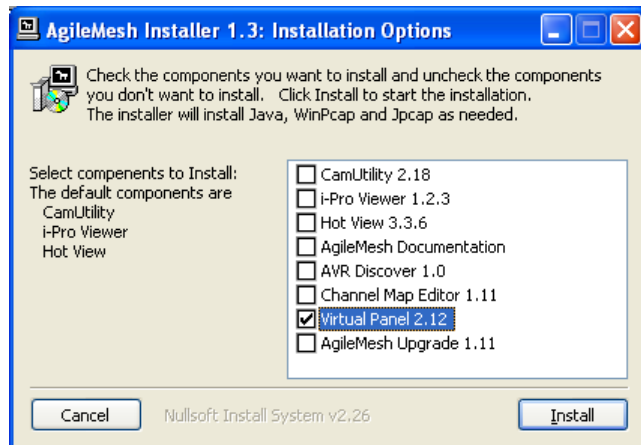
AgileMesh Installer 1.3: Installation Options

Check the components you want to install and uncheck the components you don't want to install. Click Install to start the installation. The installer will install Java, WinPcap and Jpcap as needed.

Select compenents to Install:
The default components are
CamUtility
i-Pro Viewer
Hot View

CamUtility 2.18
i-Pro Viewer 1.2.3
Hot View 3.3.6
AgileMesh Documentation
AVR Discover 1.0
Channel Map Editor 1.11
Virtual Panel 2.12
AgileMesh Upgrade 1.11

Cancel
Nullsoft Install System v2.26
Install